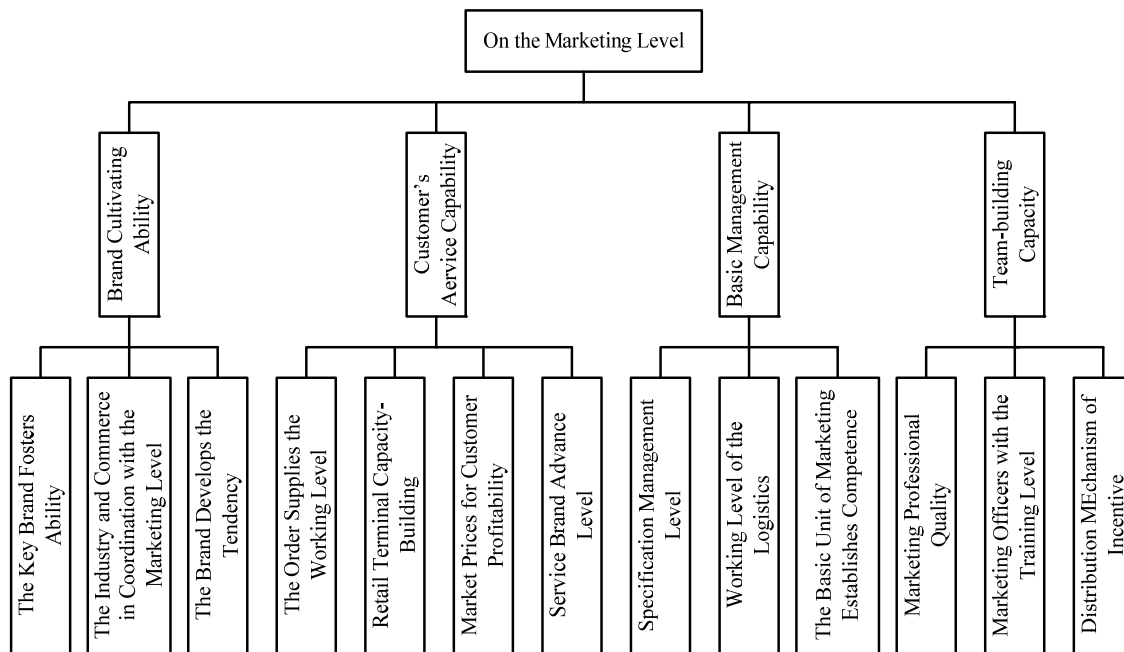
On the Marketing Level

Brand Cultivating Ability

Customer's Aervice Capability

Basic Management Capability

Team-building Capacity

The Key Brand Fosters Ability

The Industry and Commerce in Coordination with the Marketing Level

The Brand Develops the Tendency

The Order Supplies the Working Level

Retail Terminal Capacity-Building

Market Prices for Customer Profitability

Service Brand Advance Level

Specification Management Level

Working Level of the Logistics

The Basic Unit of Marketing Establishes Competence

Marketing Professional Quality

Marketing Officers with the Training Level

Distribution MEchanism of Incentive